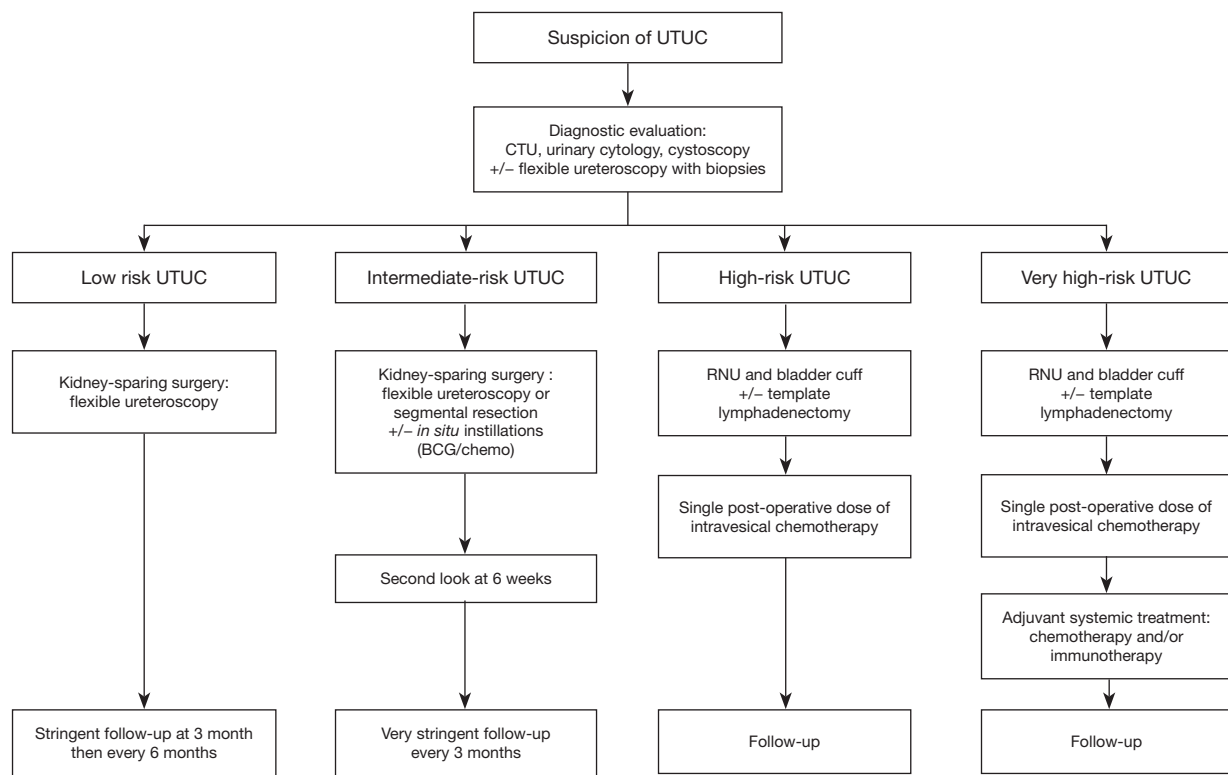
Suspicion of UTUC

Diagnostic evaluation:
CTU, urinary cytology, cystoscopy
+/− flexible ureteroscopy with biopsies

Low risk UTUC

Kidney-sparing surgery:
flexible ureteroscopy

Stringent follow-up at 3 month then every 6 months

Intermediate-risk UTUC

Kidney-sparing surgery :
flexible ureteroscopy or segmental resection
+/− in situ instillations (BCG/chemo)

Second look at 6 weeks

Very stringent follow-up every 3 months

High-risk UTUC

RNU and bladder cuff
+/− template lymphadenectomy

Single post-operative dose of intravesical chemotherapy

Follow-up

Very high-risk UTUC

RNU and bladder cuff
+/− template lymphadenectomy

Single post-operative dose of intravesical chemotherapy

Adjuvant systemic treatment: chemotherapy and/or immunotherapy

Follow-up